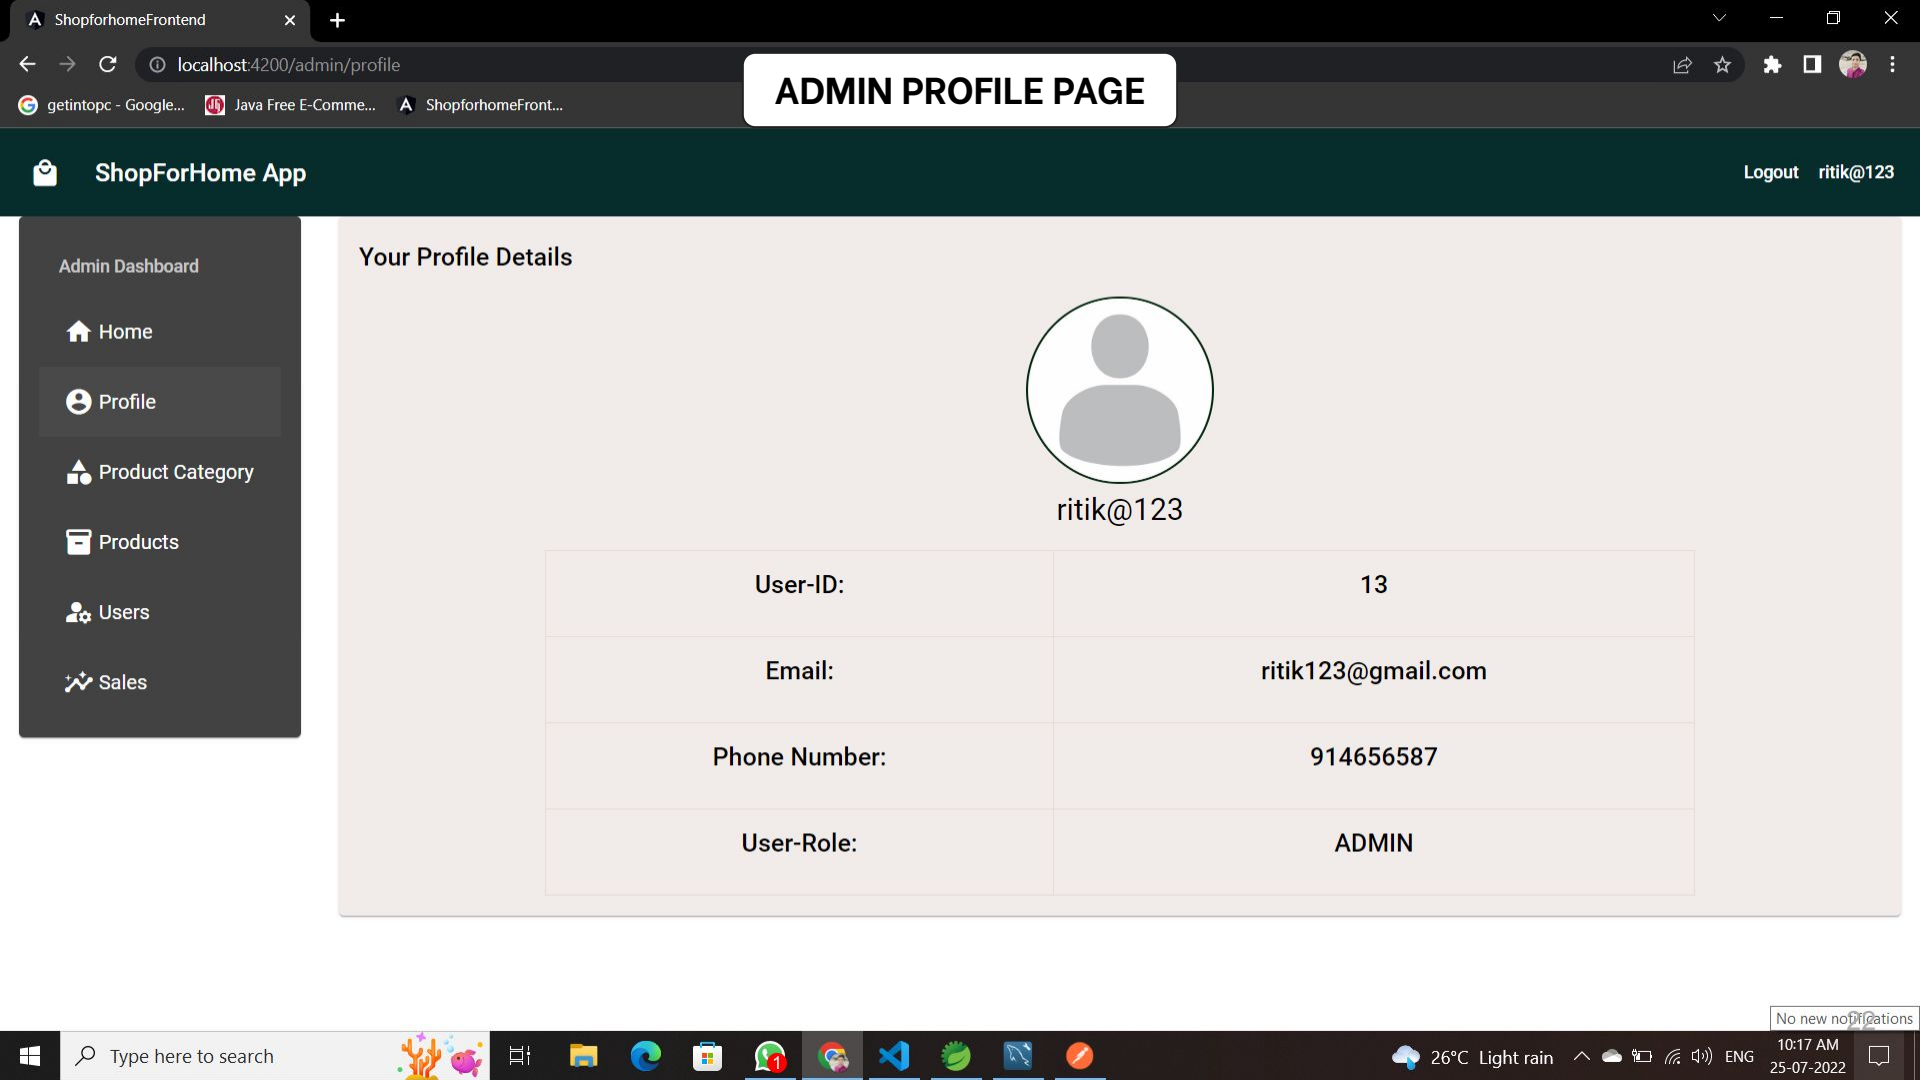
ShopforhomeFrontend

localhost:4200/admin/profile

getintopc - Google... Java Free E-Comme... ShopforhomeFront...

ADMIN PROFILE PAGE

ShopForHome App

Logout ritik@123

Admin Dashboard

Home

Profile

Product Category

Products

Users

Sales

Your Profile Details

ritik@123

| User-ID: | 13 |
|---|---|
| Email: | ritik123@gmail.com |
| Phone Number: | 914656587 |
| User-Role: | ADMIN |

No new notifications

Type here to search

26°C Light rain ENG 10:17 AM 25-07-2022